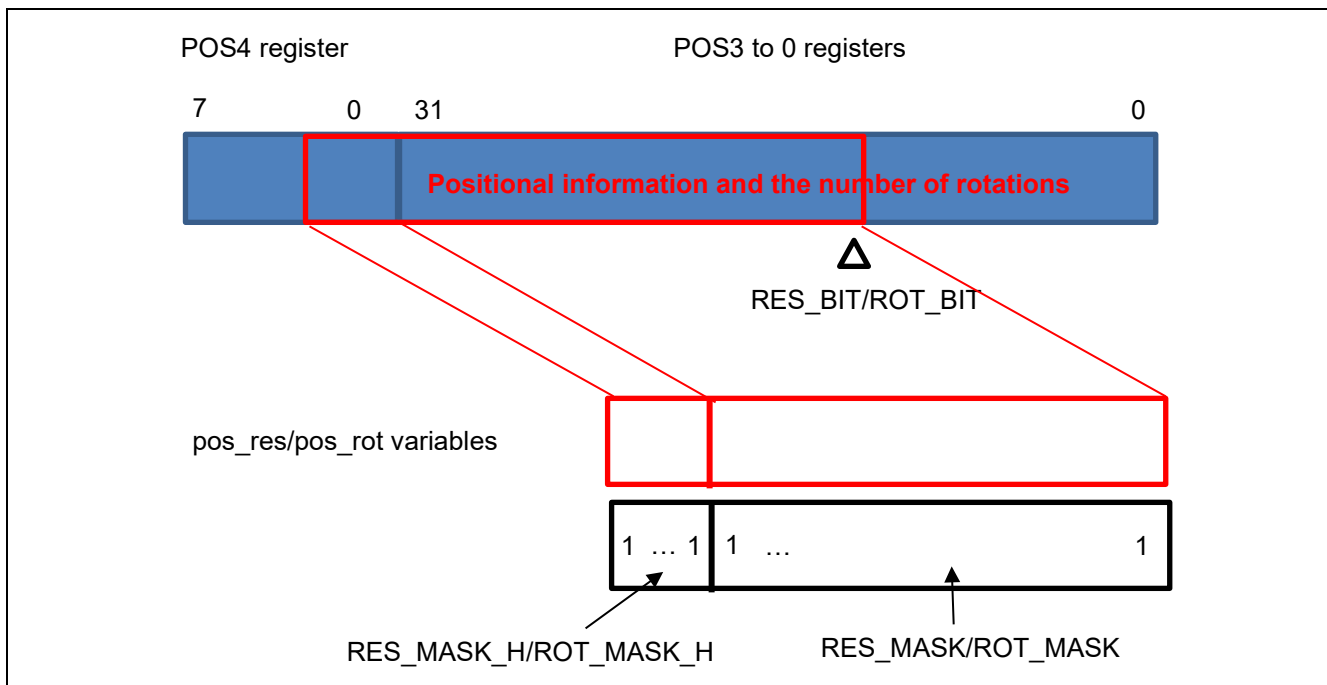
POS4 register

POS3 to 0 registers

7

0

31

0

Positional information and the number of rotations

RES_BIT/ROT_BIT

pos_res/pos_rot variables

1 … 1

1 …

1

RES_MASK_H/ROT_MASK_H

RES_MASK/ROT_MASK